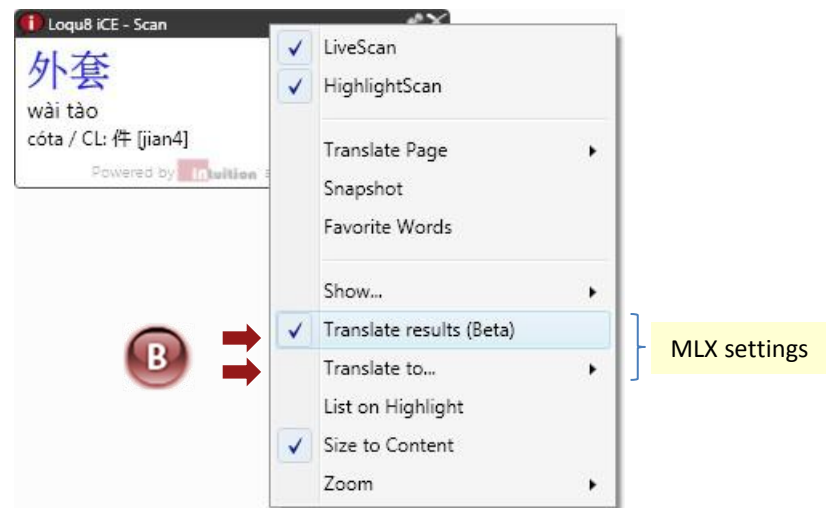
Loqu8 iCE - Scan

外套

wài tào

cóta / CL: 件 [jian4]

Powered by Intuition

LiveScan

HighlightScan

Translate Page

Snapshot

Favorite Words

Show...

Translate results (Beta)

Translate to...

List on Highlight

Size to Content

Zoom

B

MLX settings